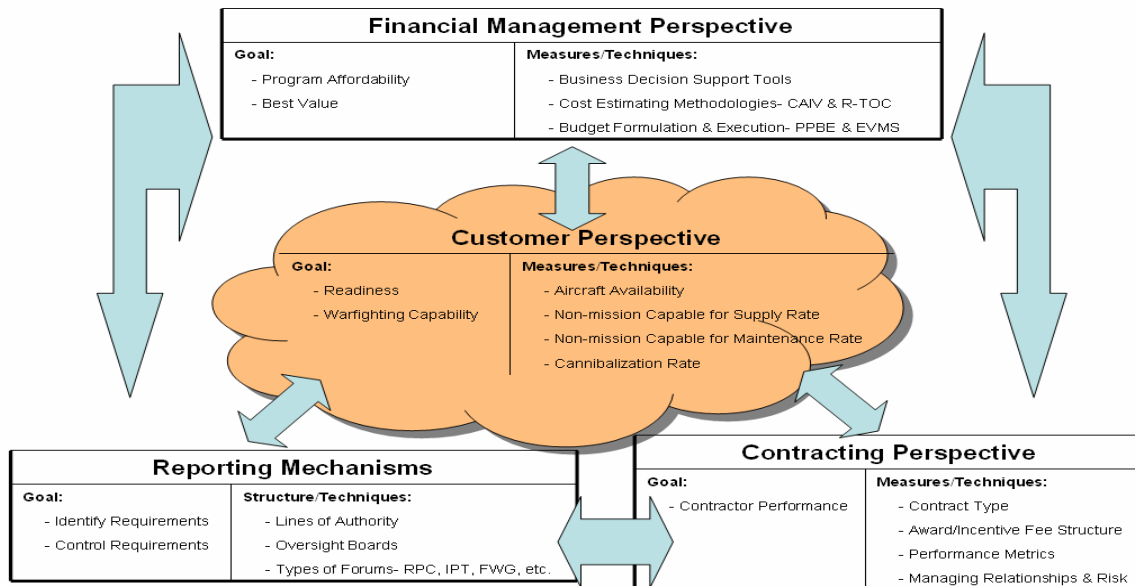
Financial Management Perspective

Goal:
- Program Affordability
- Best Value

Measures/Techniques:
- Business Decision Support Tools
- Cost Estimating Methodologies- CAIV & R-TOC
- Budget Formulation & Execution- PPBE & EVMS

Customer Perspective

Goal:
- Readiness
- Warfighting Capability

Measures/Techniques:
- Aircraft Availability
- Non-mission Capable for Supply Rate
- Non-mission Capable for Maintenance Rate
- Cannibalization Rate

Reporting Mechanisms

Goal:
- Identify Requirements
- Control Requirements

Structure/Techniques:
- Lines of Authority
- Oversight Boards
- Types of Forums- RPC, IPT, FWG, etc.

Contracting Perspective

Goal:
- Contractor Performance

Measures/Techniques:
- Contract Type
- Award/Incentive Fee Structure
- Performance Metrics
- Managing Relationships & Risk